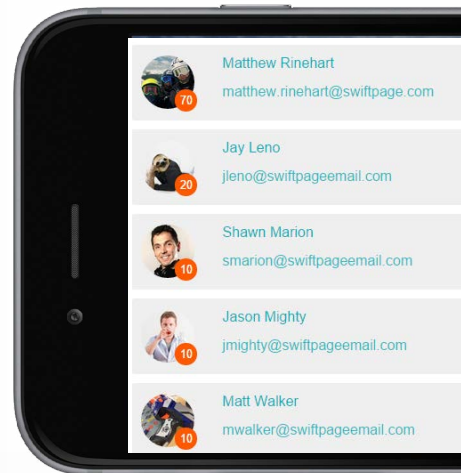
70
Matthew Rinehart
matthew.rinehart@swiftpage.com

20
Jay Leno
jleno@swiftpageemail.com

10
Shawn Marion
smarion@swiftpageemail.com

10
Jason Mighty
jmighty@swiftpageemail.com

10
Matt Walker
mwalker@swiftpageemail.com